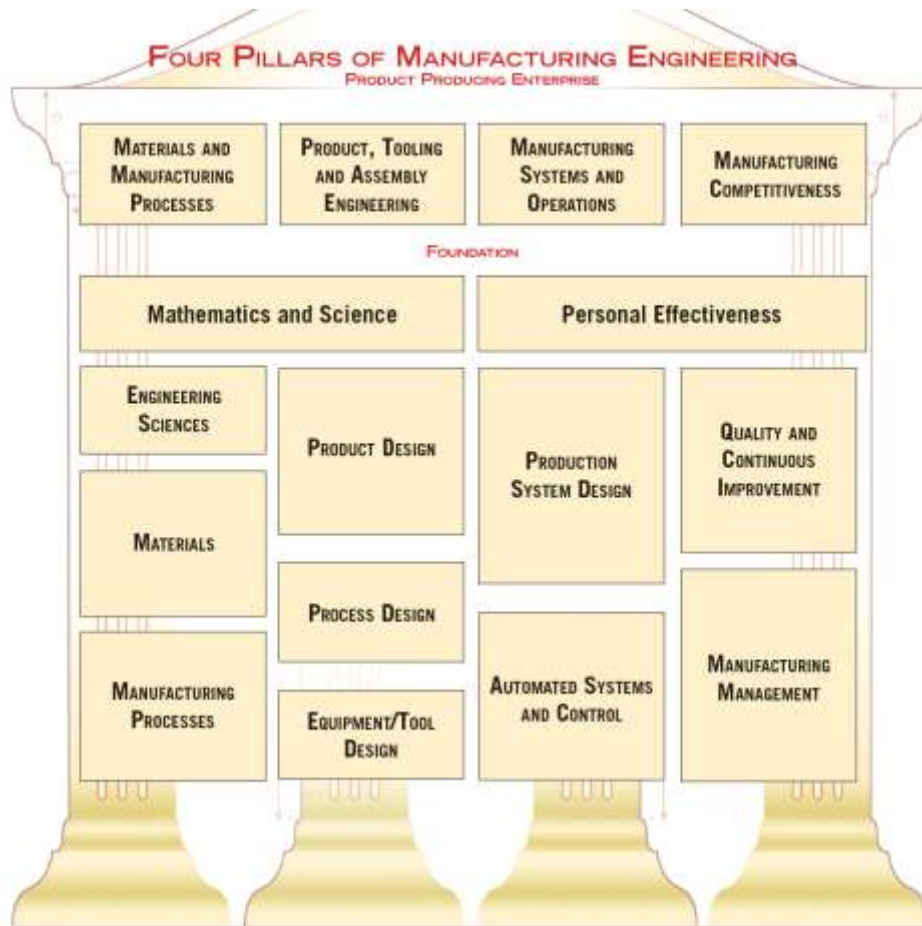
Four Pillars of Manufacturing Engineering
Product Producing Enterprise

Materials and Manufacturing Processes

Product, Tooling and Assembly Engineering

Manufacturing Systems and Operations

Manufacturing Competitiveness

Foundation

Mathematics and Science

Personal Effectiveness

Engineering Sciences

Materials

Manufacturing Processes

Product Design

Process Design

Equipment/Tool Design

Production System Design

Automated Systems and Control

Quality and Continuous Improvement

Manufacturing Management